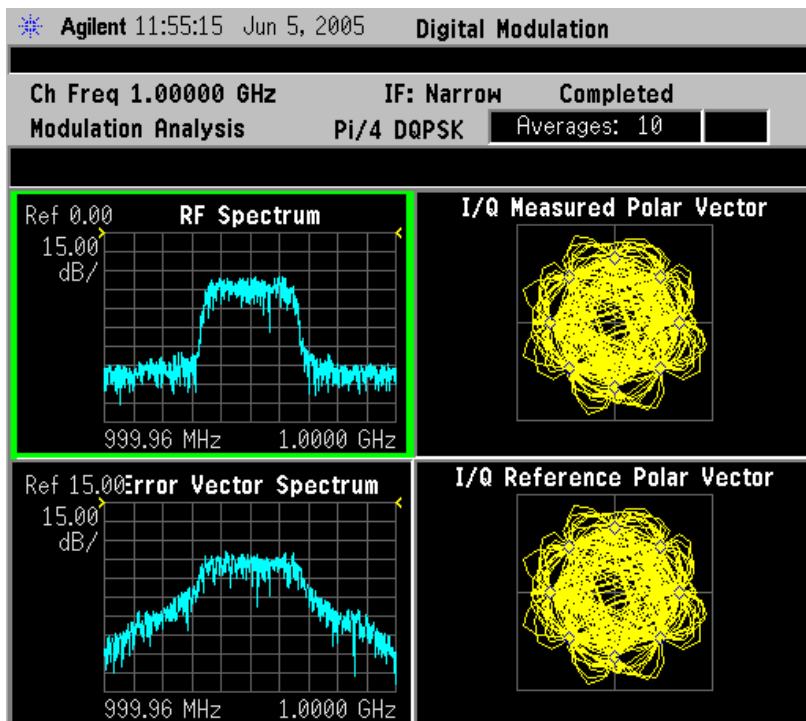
Agilent 11:55:15 Jun 5, 2005 Digital Modulation

Ch Freq 1.00000 GHz IF: Narrow Completed

Modulation Analysis Pi/4 DQPSK Averages: 10

Ref 0.00 RF Spectrum
15.00
dB/

999.96 MHz 1.0000 GHz

I/Q Measured Polar Vector

Ref 15.00 Error Vector Spectrum
15.00
dB/

999.96 MHz 1.0000 GHz

I/Q Reference Polar Vector